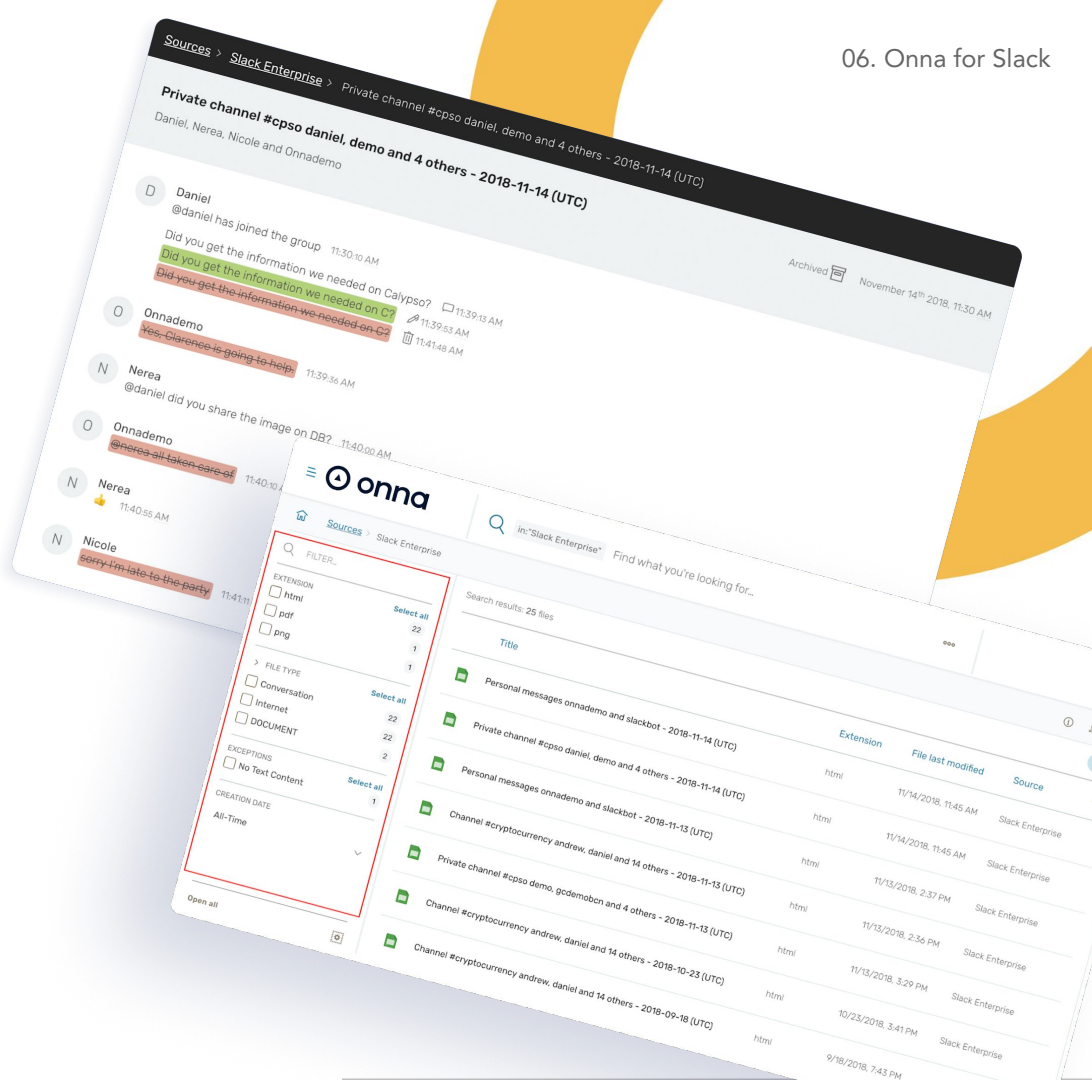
06. Onna for Slack

Sources > Slack Enterprise > Private channel #cpso daniel, demo and 4 others - 2018-11-14 (UTC)

Private channel #cpso daniel, demo and 4 others - 2018-11-14 (UTC)
Daniel, Nerea, Nicole and Onnademo

Archived November 14th 2018, 11:30 AM

D Daniel
@daniel has joined the group 11:30:10 AM
Did you get the information we needed on Calypso? 11:39:13 AM
Did you get the information we needed on C? 11:39:53 AM
Did you get the information we needed on C? 11:41:48 AM

O Onnademo
Yes, Clarence is going to help. 11:39:36 AM

N Nerea
@daniel did you share the image on DB? 11:40:00 AM

O Onnademo
@nerea all taken care of 11:40:10 AM

N Nerea
👍 11:40:55 AM

N Nicole
sorry I'm late to the party 11:41:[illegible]

onna

Sources > Slack Enterprise

in:"Slack Enterprise" Find what you're looking for...

FILTER...
EXTENSION
Select all
html 22
pdf 1
png 1
> FILE TYPE
Select all
Conversation 22
Internet 22
DOCUMENT 2
EXCEPTIONS
Select all
No Text Content 1
CREATION DATE
All-Time

Open all

Search results: 25 files

| Title | Extension | File last modified | Source |
|---|---|---|---|
| Personal messages onnademo and slackbot - 2018-11-14 (UTC) | html | 11/14/2018, 11:45 AM | Slack Enterprise |
| Private channel #cpso daniel, demo and 4 others - 2018-11-14 (UTC) | html | 11/14/2018, 11:45 AM | Slack Enterprise |
| Personal messages onnademo and slackbot - 2018-11-13 (UTC) | html | 11/13/2018, 2:37 PM | Slack Enterprise |
| Channel #cryptocurrency andrew, daniel and 14 others - 2018-11-13 (UTC) | html | 11/13/2018, 2:36 PM | Slack Enterprise |
| Private channel #cpso demo, gcdemobcn and 4 others - 2018-11-13 (UTC) | html | 11/13/2018, 3:29 PM | Slack Enterprise |
| Channel #cryptocurrency andrew, daniel and 14 others - 2018-10-23 (UTC) | html | 10/23/2018, 3:41 PM | Slack Enterprise |
| Channel #cryptocurrency andrew, daniel and 14 others - 2018-09-18 (UTC) | html | 9/18/2018, 7:43 PM | |